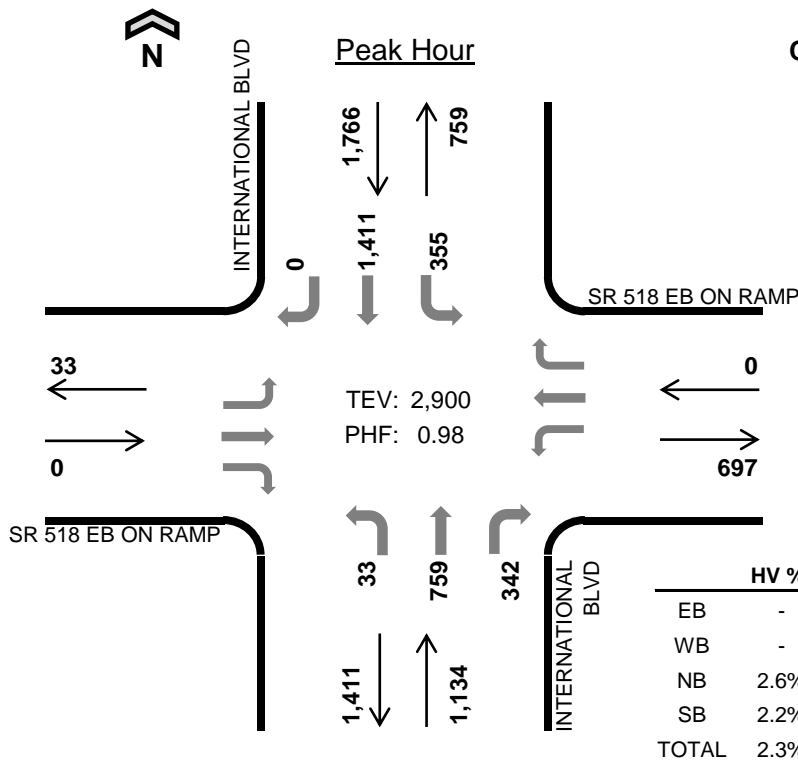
N

INTERNATIONAL BLVD

Peak Hour

C

1,766
759

0
1,411
355

SR 518 EB ON RAMP

33
0

0
697

TEV: 2,900
PHF: 0.98

SR 518 EB ON RAMP

33
759
342

INTERNATIONAL BLVD

1,411
1,134

| HV % |
|---|---|
| EB | - |
| WB | - |
| NB | 2.6% |
| SB | 2.2% |
| TOTAL | 2.3% |